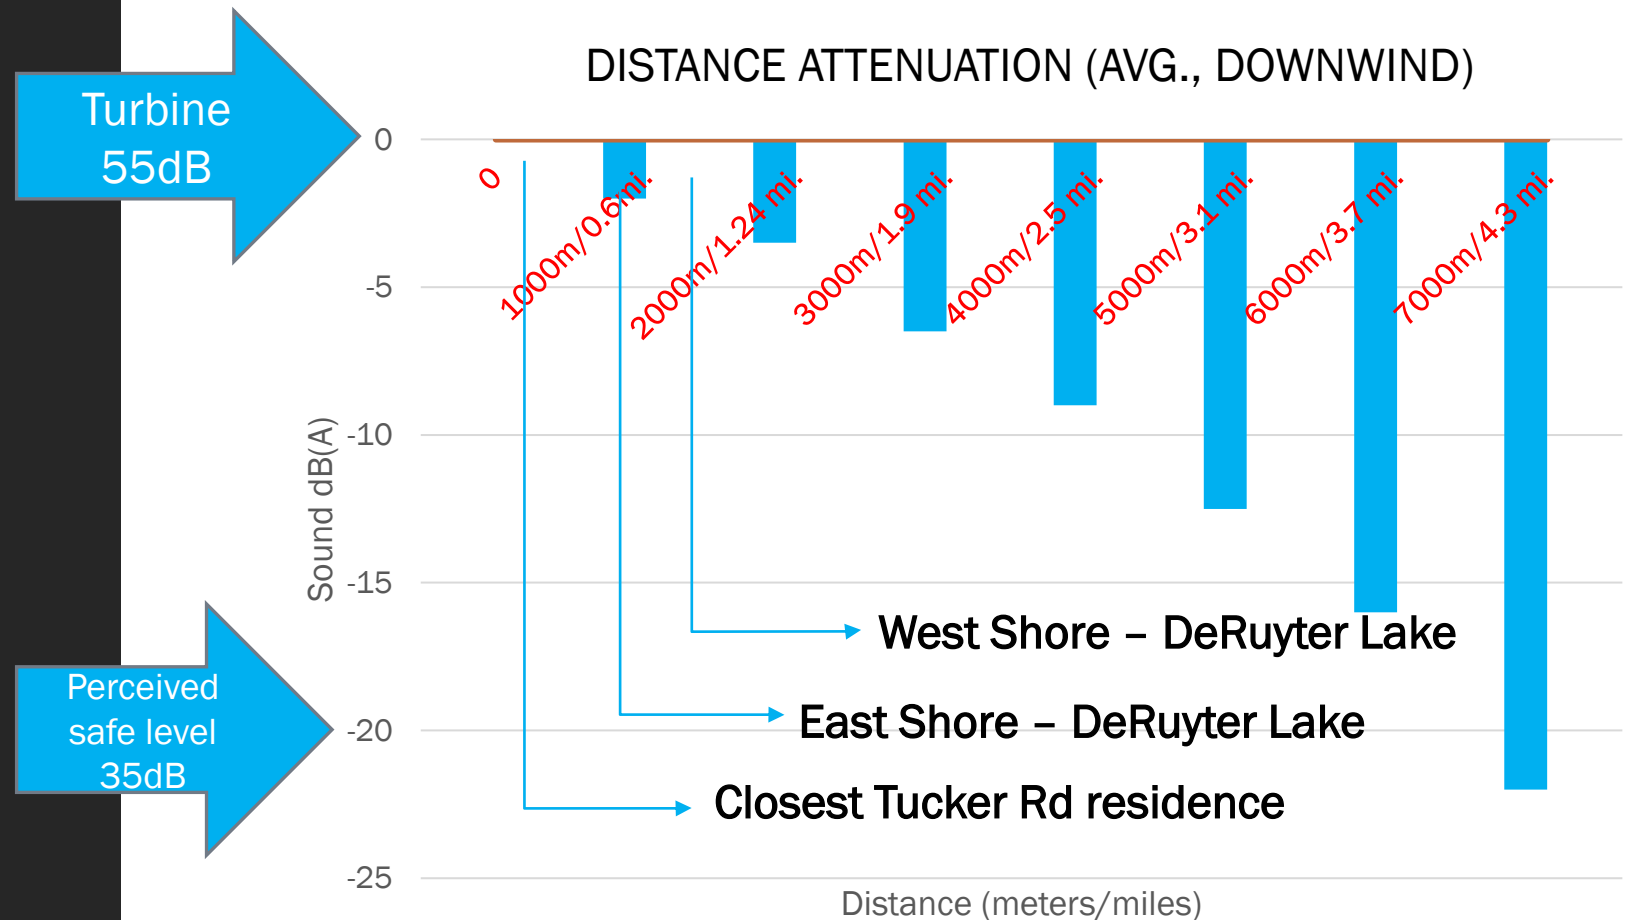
Turbine 55dB

Perceived safe level 35dB

DISTANCE ATTENUATION (AVG., DOWNWIND)

0
-5
-10
-15
-20
-25

Sound dB(A)

0
1000m/0.6mi.
2000m/1.24 mi.
3000m/1.9 mi.
4000m/2.5 mi.
5000m/3.1 mi.
6000m/3.7 mi.
7000m/4.3 mi.

West Shore – DeRuyter Lake

East Shore – DeRuyter Lake

Closest Tucker Rd residence

Distance (meters/miles)